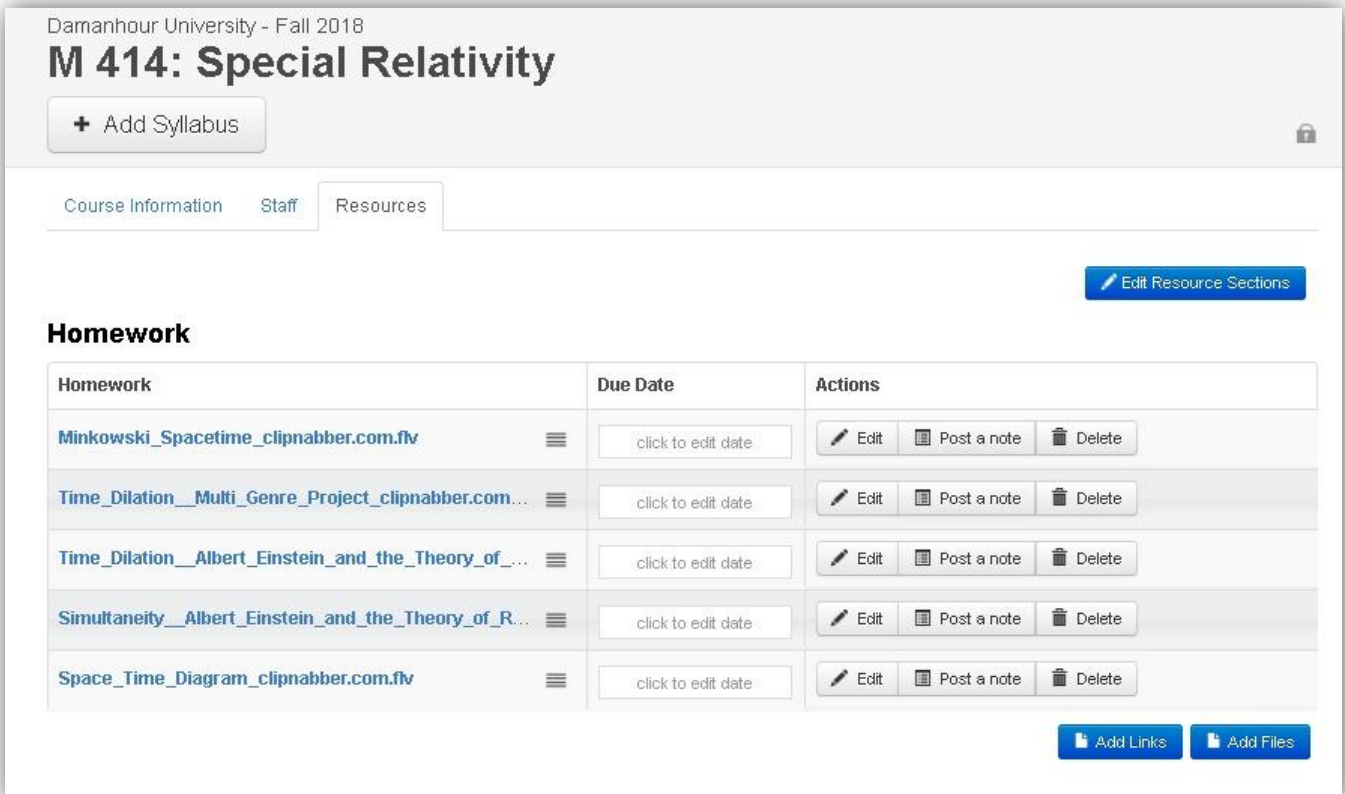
Damanhour University - Fall 2018

# M 414: Special Relativity

+ Add Syllabus

Course Information | Staff | Resources

Edit Resource Sections

## Homework

| Homework | Due Date | Actions |
|---|---|---|
| Minkowski_Spacetime_clipnabber.com.flv | click to edit date | Edit · Post a note · Delete |
| Time_Dilation__Multi_Genre_Project_clipnabber.com... | click to edit date | Edit · Post a note · Delete |
| Time_Dilation__Albert_Einstein_and_the_Theory_of_... | click to edit date | Edit · Post a note · Delete |
| Simultaneity__Albert_Einstein_and_the_Theory_of_R... | click to edit date | Edit · Post a note · Delete |
| Space_Time_Diagram_clipnabber.com.flv | click to edit date | Edit · Post a note · Delete |

Add Links | Add Files